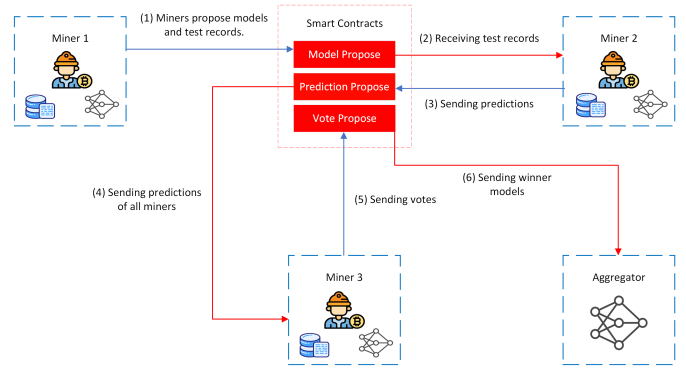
Miner 1

(1) Miners propose models and test records.

Smart Contracts

Model Propose

Prediction Propose

Vote Propose

(2) Receiving test records

Miner 2

(3) Sending predictions

(4) Sending predictions of all miners

(5) Sending votes

(6) Sending winner models

Miner 3

Aggregator